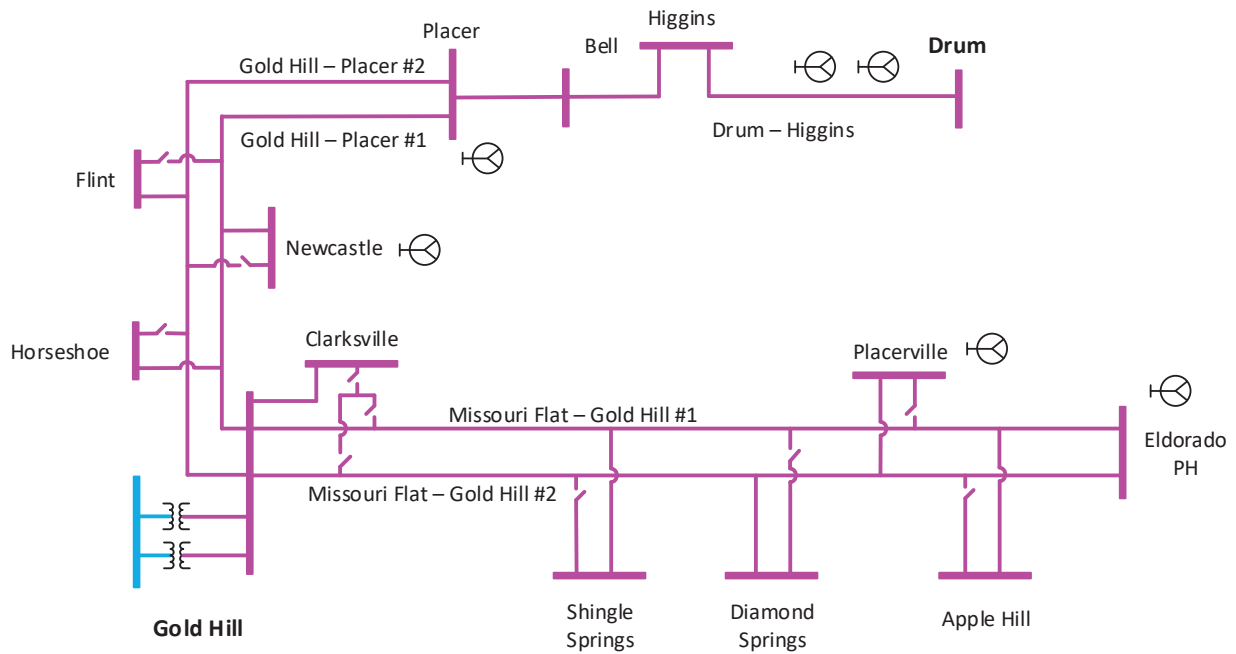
Placer

Higgins

Bell

Drum

Gold Hill – Placer #2

Gold Hill – Placer #1

Drum – Higgins

Flint

Newcastle

Horseshoe

Clarksville

Placerville

Missouri Flat – Gold Hill #1

Eldorado PH

Missouri Flat – Gold Hill #2

Shingle Springs

Diamond Springs

Apple Hill

Gold Hill